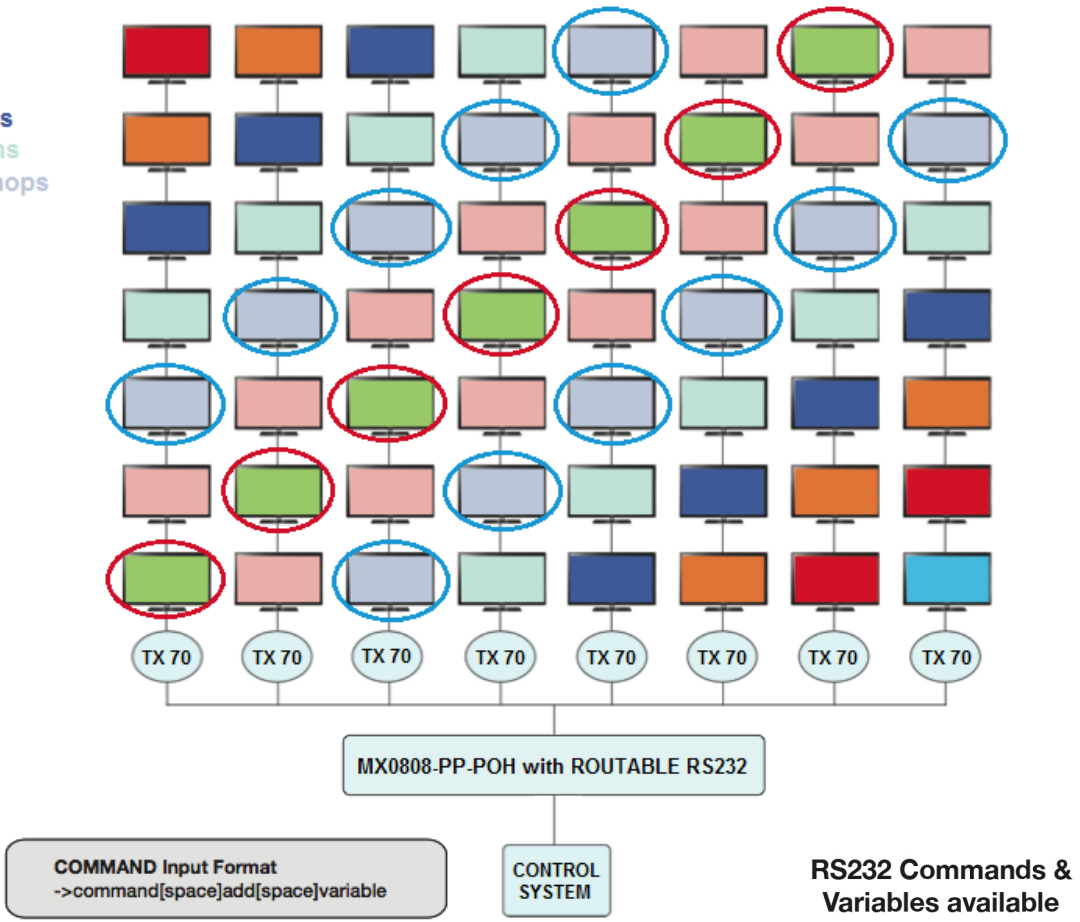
s
ns
hops

TX 70
TX 70
TX 70
TX 70
TX 70
TX 70
TX 70
TX 70

MX0808-PP-POH with ROUTABLE RS232

COMMAND Input Format
->command[space]add[space]variable

CONTROL SYSTEM

RS232 Commands & Variables available